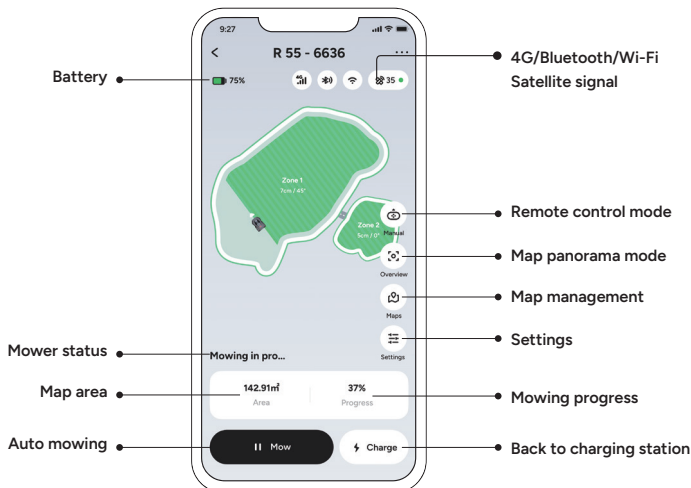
9:27

R 55 - 6636

75%

35

Zone 1
7cm / 45°

Zone 2
5cm / 0°

Manual

Overview

Maps

Settings

Mowing in pro...

142.91m²
Area

37%
Progress

Mow

Charge

Battery

Mower status

Map area

Auto mowing

4G/Bluetooth/Wi-Fi
Satellite signal

Remote control mode

Map panorama mode

Map management

Settings

Mowing progress

Back to charging station